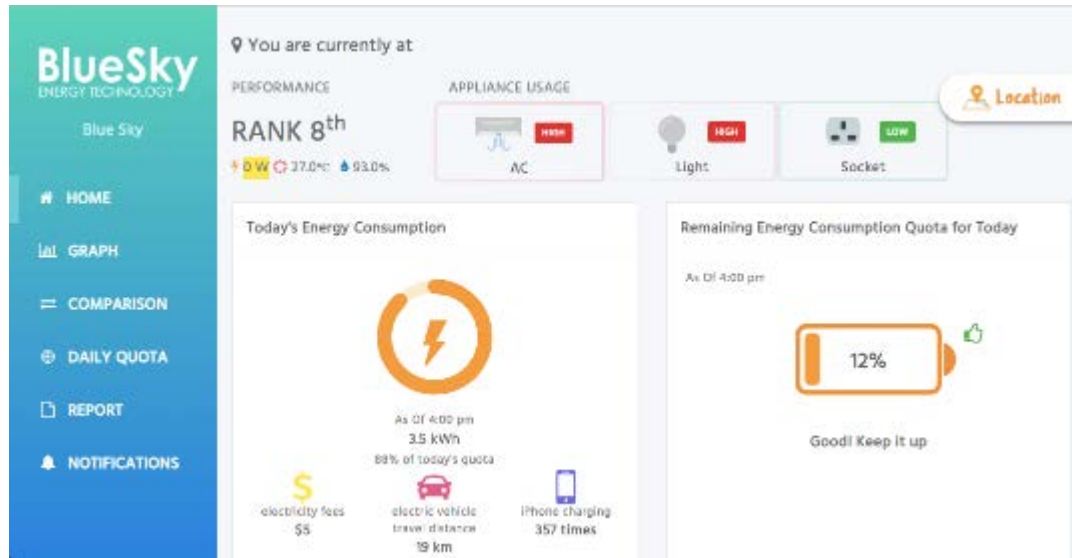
BlueSky
ENERGY TECHNOLOGY

Blue Sky

HOME

GRAPH

COMPARISON

DAILY QUOTA

REPORT

NOTIFICATIONS

You are currently at

Location

PERFORMANCE

RANK $8^{th}$

0 W 37.0°C 93.0%

APPLIANCE USAGE

HIGH
AC

HIGH
Light

LOW
Socket

Today's Energy Consumption

As Of 4:00 pm
3.5 kWh
88% of today's quota

$
electricity fees
$5

electric vehicle travel distance
19 km

iPhone charging
357 times

Remaining Energy Consumption Quota for Today

As Of 4:00 pm

12%

Good! Keep it up